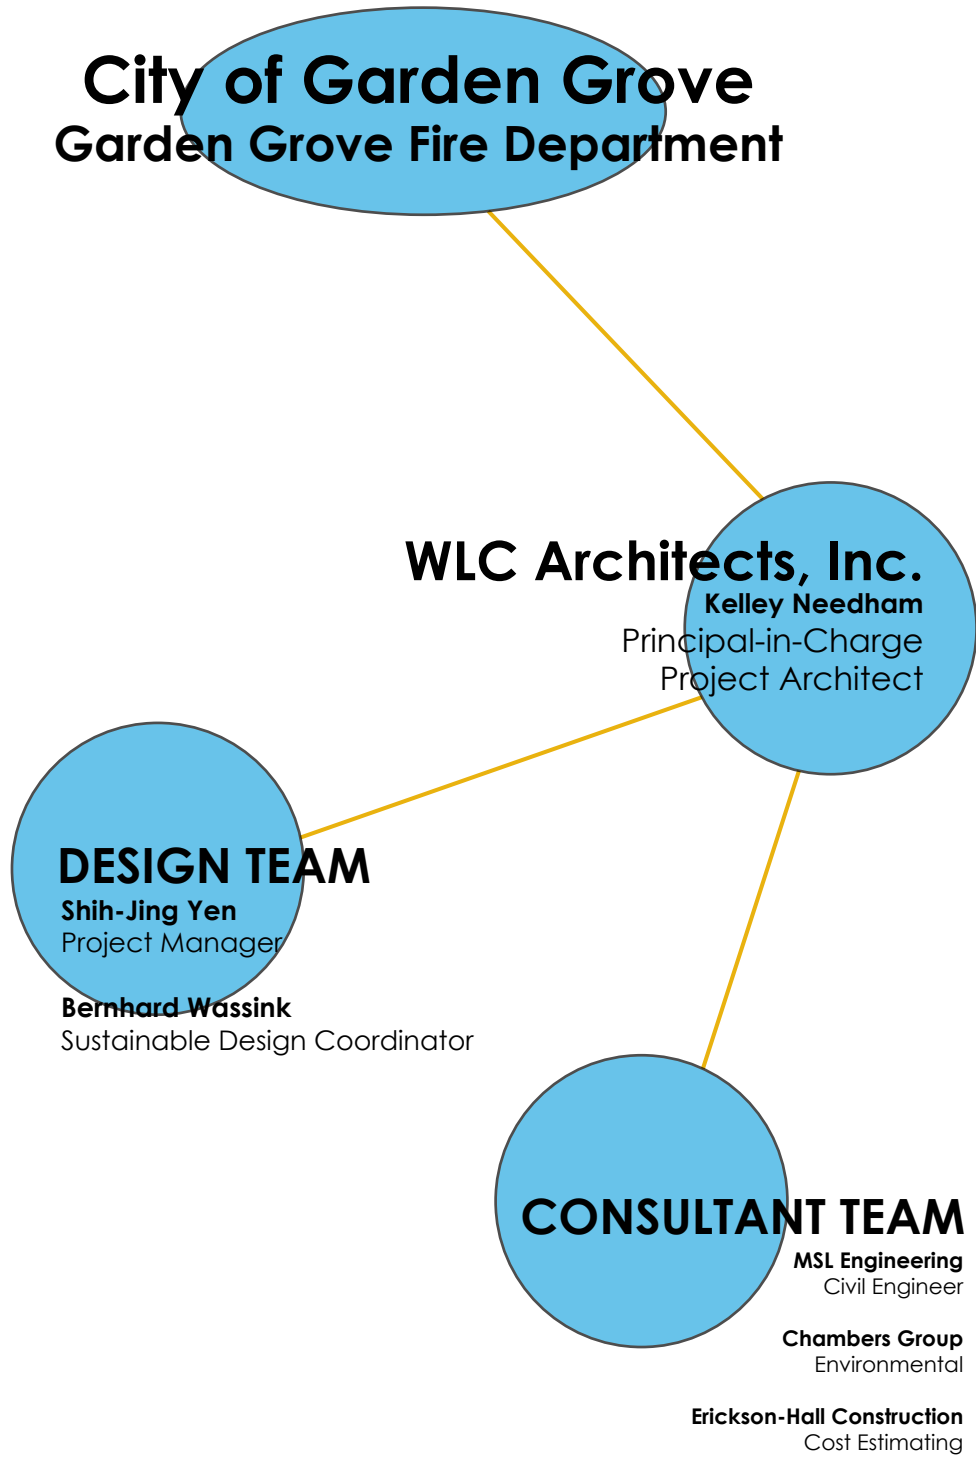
City of Garden Grove
Garden Grove Fire Department

WLC Architects, Inc.
Kelley Needham
Principal-in-Charge
Project Architect

DESIGN TEAM
Shih-Jing Yen
Project Manager

Bernhard Wassink
Sustainable Design Coordinator

CONSULTANT TEAM
MSL Engineering
Civil Engineer

Chambers Group
Environmental

Erickson-Hall Construction
Cost Estimating